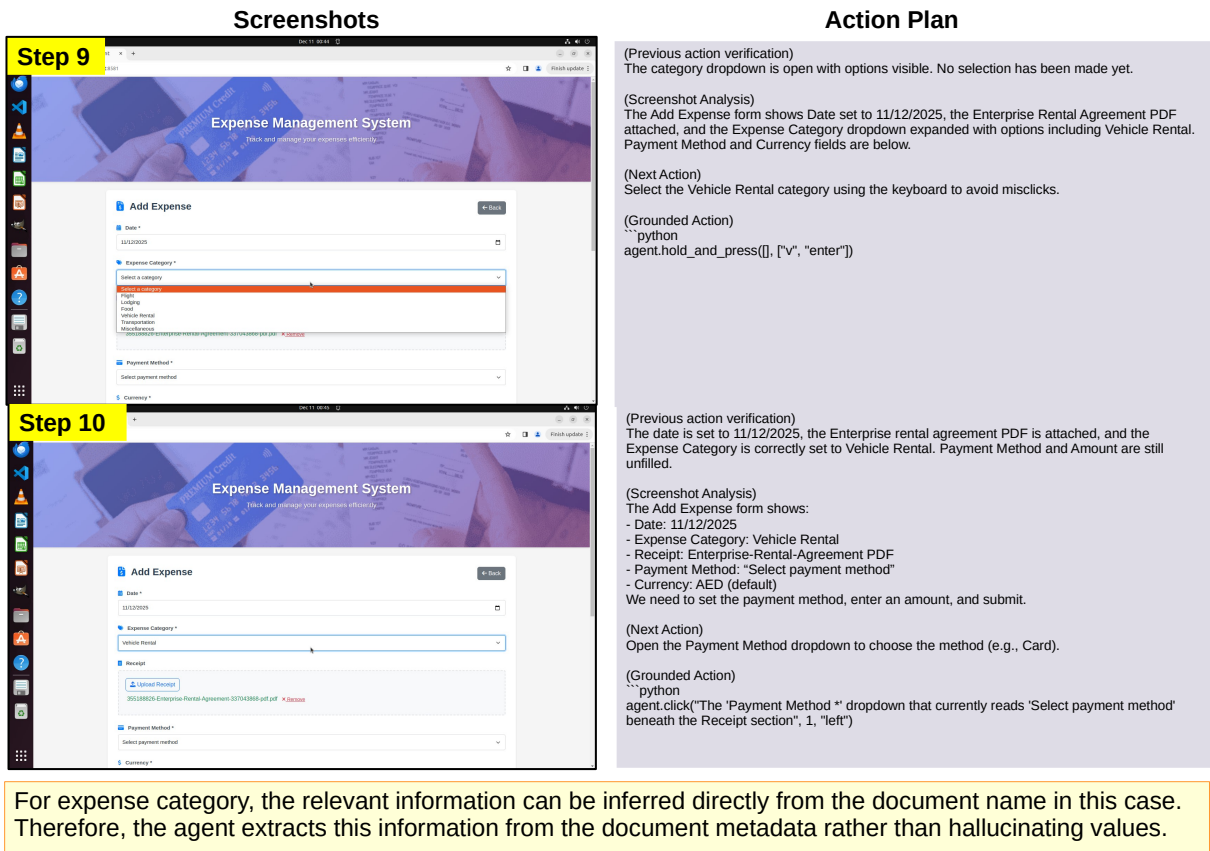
Screenshots

Action Plan

Step 9

Dec 11 00:44

Finish update

Expense Management System

Track and manage your expenses efficiently

Add Expense

← Back

Date *

11/12/2025

Expense Category *

Select a category

Select a category
Flight
Lodging
Food
Vehicle Rental
Transportation
Miscellaneous

355188826-Enterprise-Rental-Agreement-337043868-pdf.pdf × Remove

Payment Method *

Select payment method

Currency *

(Previous action verification)
The category dropdown is open with options visible. No selection has been made yet.

(Screenshot Analysis)
The Add Expense form shows Date set to 11/12/2025, the Enterprise Rental Agreement PDF attached, and the Expense Category dropdown expanded with options including Vehicle Rental. Payment Method and Currency fields are below.

(Next Action)
Select the Vehicle Rental category using the keyboard to avoid misclicks.

(Grounded Action)
```python
agent.hold_and_press([], ["v", "enter"])

Step 10

Dec 11 00:45

Finish update

Expense Management System

Track and manage your expenses efficiently

Add Expense

← Back

Date *

11/12/2025

Expense Category *

Vehicle Rental

Receipt

Upload Receipt

355188826-Enterprise-Rental-Agreement-337043868-pdf.pdf × Remove

Payment Method *

Select payment method

Currency *

(Previous action verification)
The date is set to 11/12/2025, the Enterprise rental agreement PDF is attached, and the Expense Category is correctly set to Vehicle Rental. Payment Method and Amount are still unfilled.

(Screenshot Analysis)
The Add Expense form shows:
- Date: 11/12/2025
- Expense Category: Vehicle Rental
- Receipt: Enterprise-Rental-Agreement PDF
- Payment Method: “Select payment method”
- Currency: AED (default)
We need to set the payment method, enter an amount, and submit.

(Next Action)
Open the Payment Method dropdown to choose the method (e.g., Card).

(Grounded Action)
```python
agent.click("The 'Payment Method *' dropdown that currently reads 'Select payment method' beneath the Receipt section", 1, "left")

For expense category, the relevant information can be inferred directly from the document name in this case. Therefore, the agent extracts this information from the document metadata rather than hallucinating values.